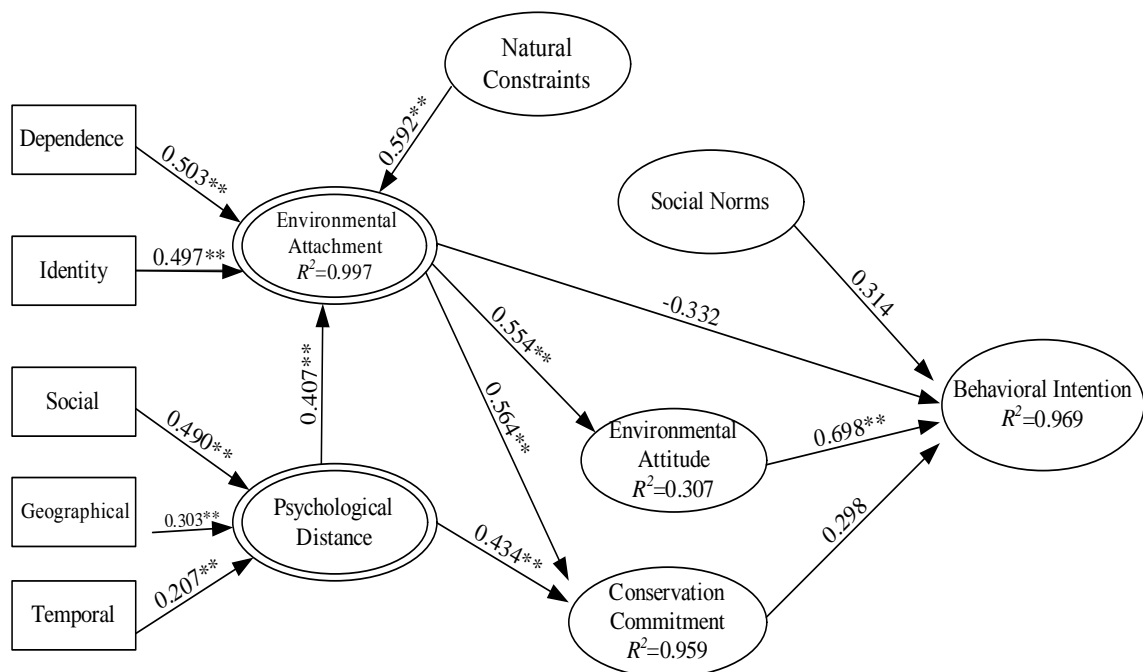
Natural Constraints

Dependence

0.592**

0.503**

Social Norms

Environmental Attachment $R^2$=0.997

Identity

0.497**

0.314

-0.332

0.554**

Social

0.407**

0.564**

Behavioral Intention $R^2$=0.969

0.490**

Environmental Attitude $R^2$=0.307

0.698**

Geographical

0.303**

Psychological Distance

0.298

0.434**

Temporal

0.207**

Conservation Commitment $R^2$=0.959